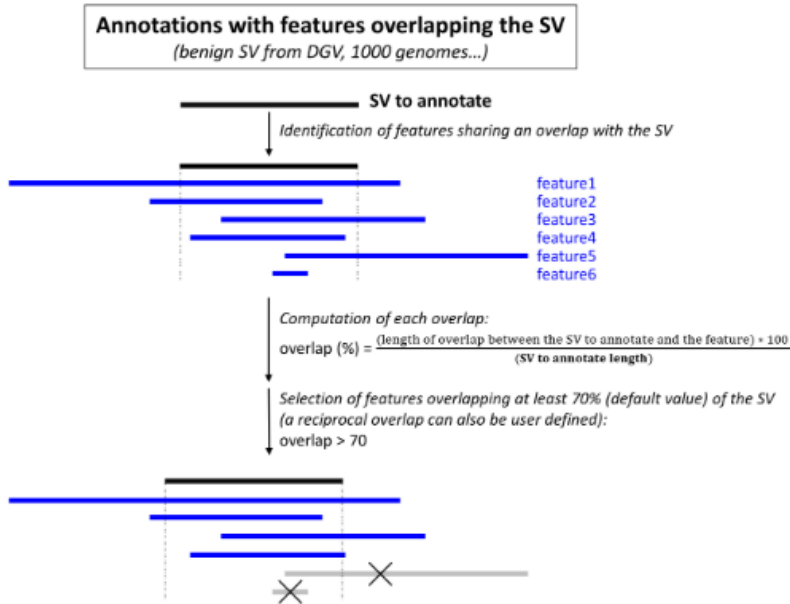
**Annotations with features overlapping the SV**
*(benign SV from DGV, 1000 genomes...)*

**SV to annotate**

*Identification of features sharing an overlap with the SV*

feature1
feature2
feature3
feature4
feature5
feature6

*Computation of each overlap:*
overlap (%) = $\frac{\text{(length of overlap between the SV to annotate and the feature)} * 100}{\textbf{(SV to annotate length)}}$

*Selection of features overlapping at least 70% (default value) of the SV (a reciprocal overlap can also be user defined):*
overlap > 70